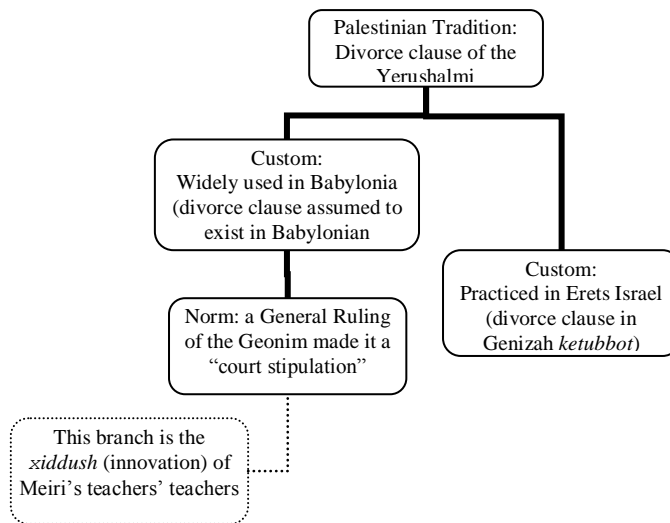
Palestinian Tradition: Divorce clause of the Yerushalmi

Custom: Widely used in Babylonia (divorce clause assumed to exist in Babylonian

Custom: Practiced in Erets Israel (divorce clause in Genizah *ketubbot*)

Norm: a General Ruling of the Geonim made it a "court stipulation"

This branch is the *xiddush* (innovation) of Meiri's teachers' teachers